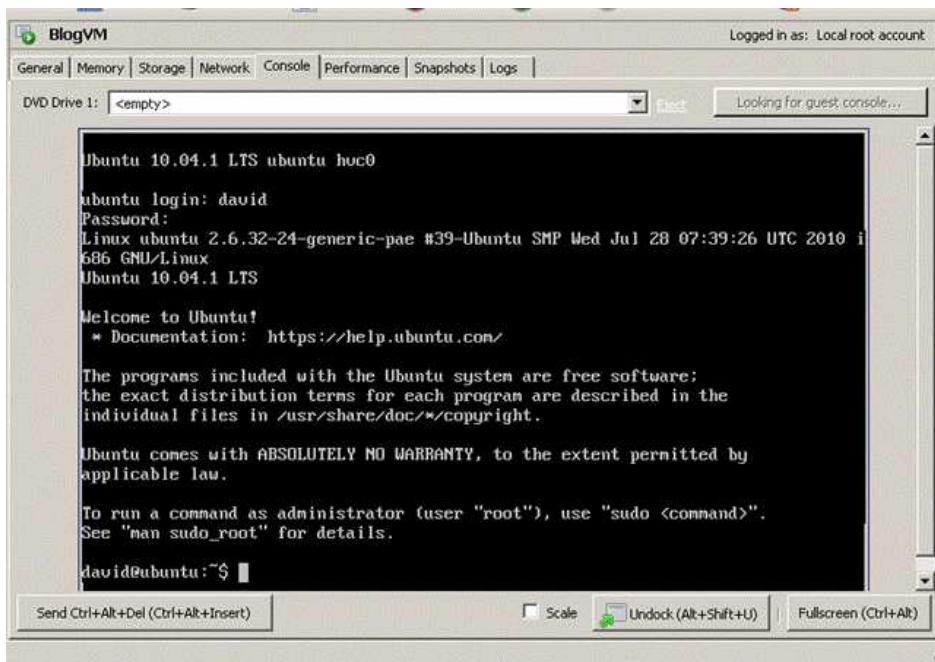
BlogVM

Logged in as: Local root account

General | Memory | Storage | Network | Console | Performance | Snapshots | Logs

DVD Drive 1: <empty>

Eject

Looking for guest console...

Ubuntu 10.04.1 LTS ubuntu hvc0

ubuntu login: david
Password:
Linux ubuntu 2.6.32-24-generic-pae #39-Ubuntu SMP Wed Jul 28 07:39:26 UTC 2010 i686 GNU/Linux
Ubuntu 10.04.1 LTS

Welcome to Ubuntu!
 * Documentation: https://help.ubuntu.com/

The programs included with the Ubuntu system are free software;
the exact distribution terms for each program are described in the
individual files in /usr/share/doc/*/copyright.

Ubuntu comes with ABSOLUTELY NO WARRANTY, to the extent permitted by
applicable law.

To run a command as administrator (user "root"), use "sudo <command>".
See "man sudo_root" for details.

david@ubuntu:~$

Send Ctrl+Alt+Del (Ctrl+Alt+Insert)

Scale

Undock (Alt+Shift+U)

Fullscreen (Ctrl+Alt)